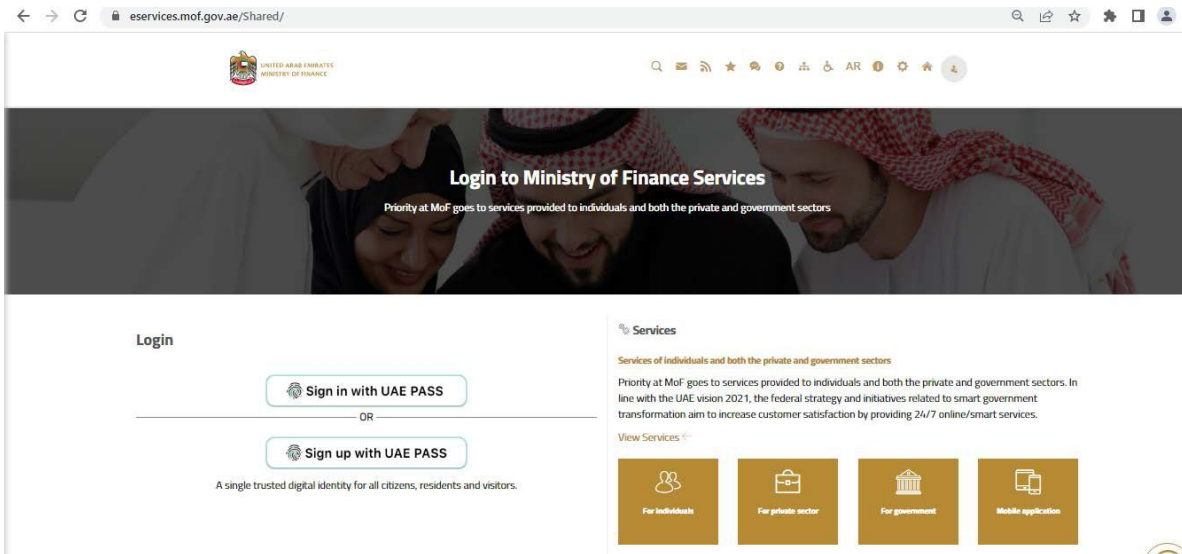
eservices.mof.gov.ae/Shared/

UNITED ARAB EMIRATES
MINISTRY OF FINANCE

AR

Login to Ministry of Finance Services

Priority at MoF goes to services provided to individuals and both the private and government sectors

Login

Sign in with UAE PASS

OR

Sign up with UAE PASS

A single trusted digital identity for all citizens, residents and visitors.

Services

Services of individuals and both the private and government sectors

Priority at MoF goes to services provided to individuals and both the private and government sectors. In line with the UAE vision 2021, the federal strategy and initiatives related to smart government transformation aim to increase customer satisfaction by providing 24/7 online/smart services.

View Services

For individuals

For private sector

For government

Mobile application